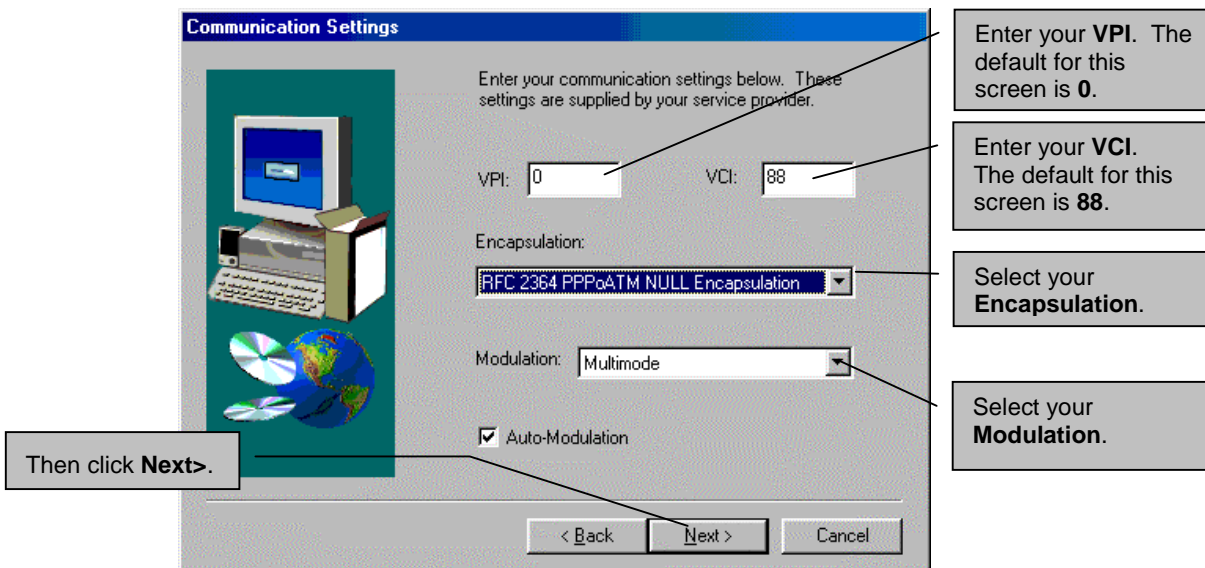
Communication Settings

Enter your communication settings below. These settings are supplied by your service provider.

VPI: 0

VCI: 88

Encapsulation:

RFC 2364 PPPoATM NULL Encapsulation

Modulation: Multimode

Auto-Modulation

< Back

Next >

Cancel

Enter your **VPI**. The default for this screen is **0**.

Enter your **VCI**. The default for this screen is **88**.

Select your **Encapsulation**.

Select your **Modulation**.

Then click **Next>**.